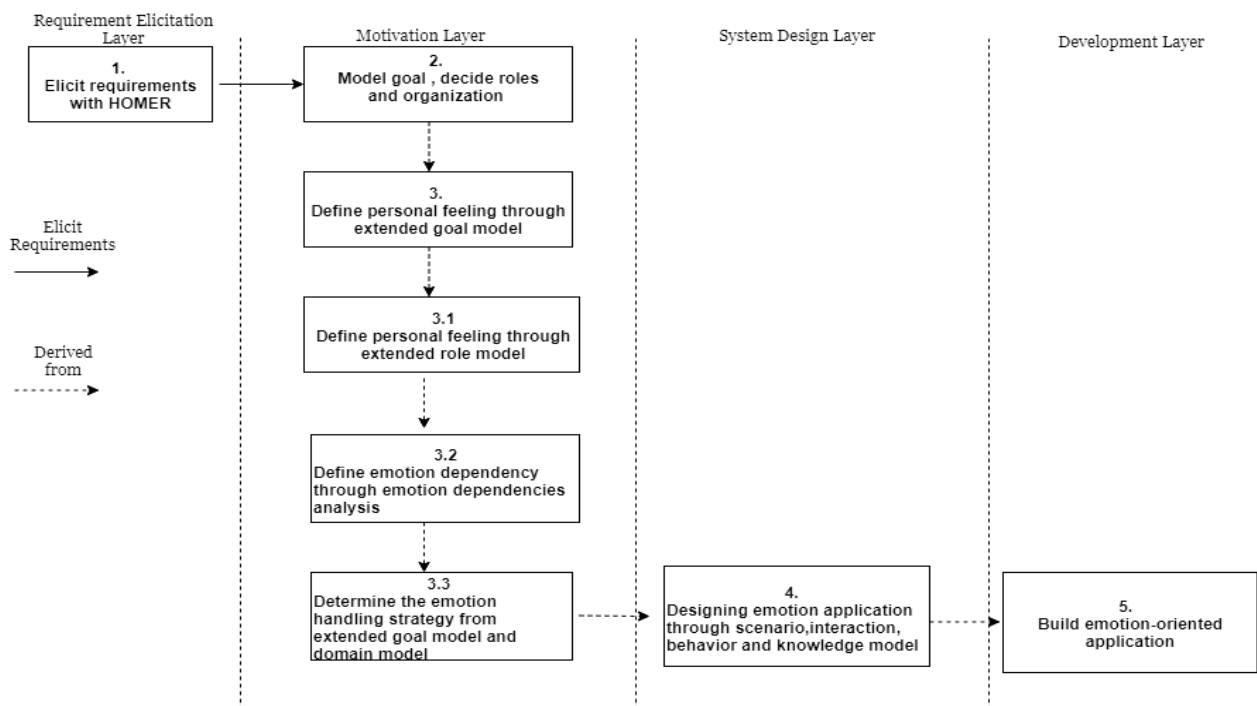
Requirement Elicitation Layer

Motivation Layer

System Design Layer

Development Layer

1.
Elicit requirements with HOMER

2.
Model goal , decide roles and organization

3.
Define personal feeling through extended goal model

3.1
Define personal feeling through extended role model

3.2
Define emotion dependency through emotion dependencies analysis

3.3
Determine the emotion handling strategy from extended goal model and domain model

4.
Designing emotion application through scenario,interaction, behavior and knowledge model

5.
Build emotion-oriented application

Elicit Requirements

Derived from